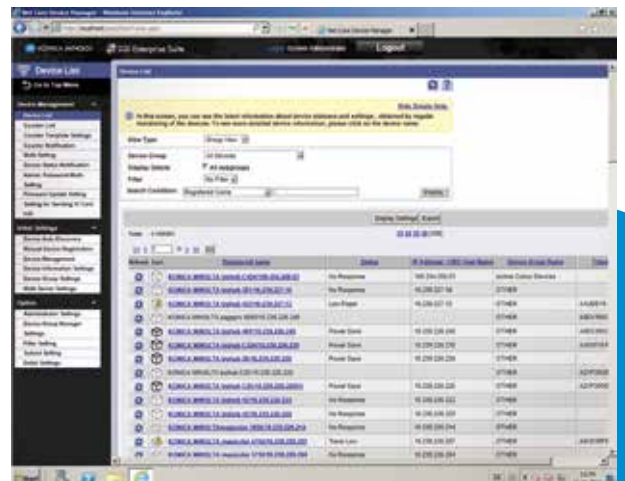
Net Care Device Manager - Windows Internet Explorer

KONICA MINOLTA

Logout

Device List

Go to Top Menu

Device Management

Device List

Counter List

Counter Template Settings

Counter Notification

Bulk Setting

Device Status Notification

Admin Password Multi Setting

Firmware Update Setting

Initial Settings

Device Auto Discovery

Manual Device Registration

Device Management

Device Information Settings

Device Group Settings

Multi Server Settings

Option

Administrator Settings

Device Group Manager

Settings

Filter Setting

Subnet Setting

Detail Settings

Device List

View Type

Device Group

Display Delete

Filter

Search Condition

All Devices

No Filter

Registered Date

Display

Display Settings

Export

No Response

Low Paper

Power Save

Toner Low

OTHER

KONICA MINOLTA bizhub